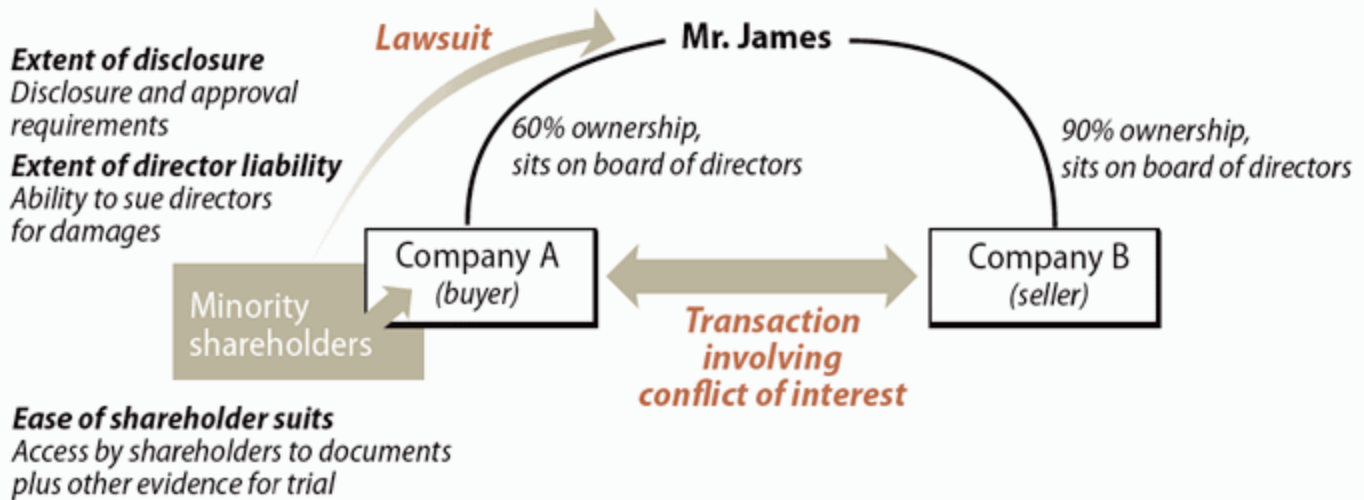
Extent of disclosure
Disclosure and approval requirements

Extent of director liability
Ability to sue directors for damages

Lawsuit

Mr. James

60% ownership, sits on board of directors

90% ownership, sits on board of directors

Company A
(buyer)

Company B
(seller)

Minority shareholders

Transaction involving conflict of interest

Ease of shareholder suits
Access by shareholders to documents plus other evidence for trial